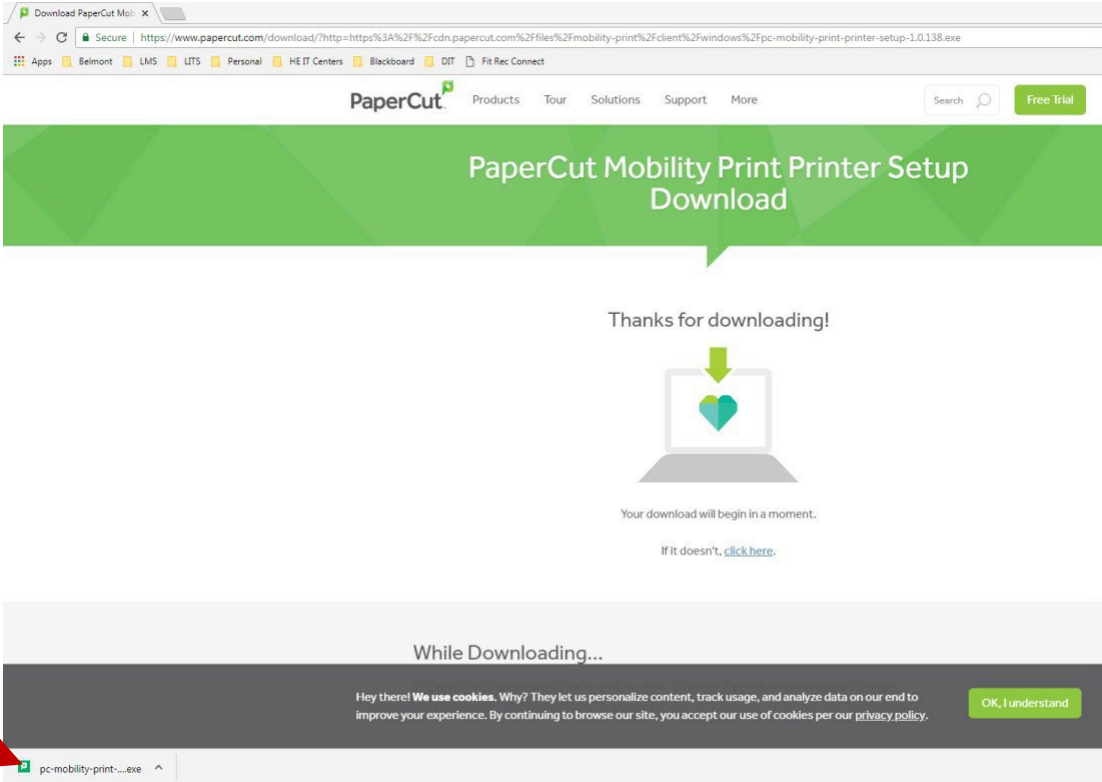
Download PaperCut Mob ×

Secure | https://www.papercut.com/download/?http=https%3A%2F%2Fcdn.papercut.com%2Ffiles%2Fmobility-print%2Fclient%2Fwindows%2Fpc-mobility-print-printer-setup-1.0.138.exe

Apps Belmont LMS LITS Personal HE IT Centers Blackboard DIT Fit Rec Connect

PaperCut Products Tour Solutions Support More Search Free Trial

PaperCut Mobility Print Printer Setup Download

Thanks for downloading!

Your download will begin in a moment.

If it doesn't, click here.

While Downloading...

Hey there! We use cookies. Why? They let us personalize content, track usage, and analyze data on our end to improve your experience. By continuing to browse our site, you accept our use of cookies per our privacy policy.

OK, I understand

pc-mobility-print-....exe ^